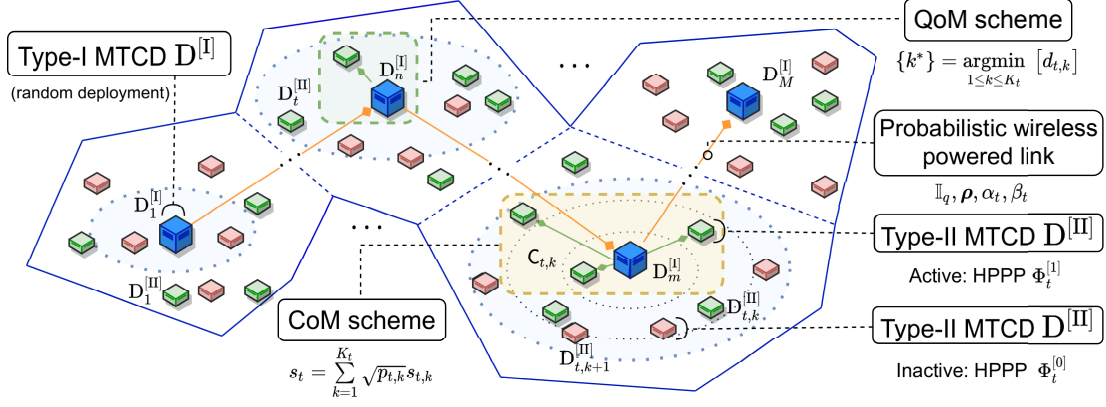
Type-I MTCD $\mathrm{D}^{[\mathrm{I}]}$

(random deployment)

$\mathrm{D}_t^{[\mathrm{II}]}$

$\mathrm{D}_n^{[\mathrm{I}]}$

$\mathrm{D}_1^{[\mathrm{I}]}$

$\mathrm{D}_1^{[\mathrm{II}]}$

...

...

$\mathrm{D}_M^{[\mathrm{I}]}$

QoM scheme

$\{k^*\} = \underset{1\leq k\leq K_t}{\operatorname{argmin}} \left[d_{t,k}\right]$

Probabilistic wireless powered link

$\mathbb{I}_q, \boldsymbol{\rho}, \alpha_t, \beta_t$

$\mathsf{C}_{t,k}$

$\mathrm{D}_m^{[\mathrm{I}]}$

$\mathrm{D}_{t,k}^{[\mathrm{II}]}$

$\mathrm{D}_{t,k+1}^{[\mathrm{II}]}$

Type-II MTCD $\mathrm{D}^{[\mathrm{II}]}$

Active: HPPP $\Phi_t^{[1]}$

Type-II MTCD $\mathrm{D}^{[\mathrm{II}]}$

Inactive: HPPP $\Phi_t^{[0]}$

CoM scheme

$\boldsymbol{s}_t = \sum_{k=1}^{K_t} \sqrt{p_{t,k}}\boldsymbol{s}_{t,k}$